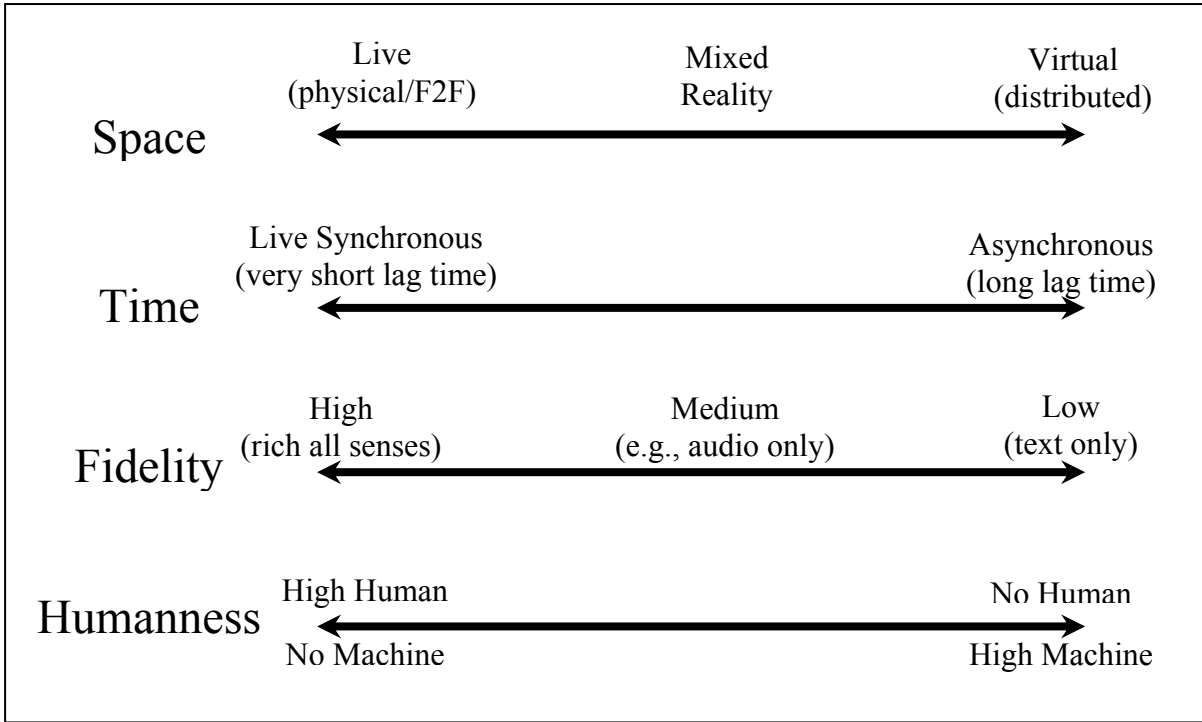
Live
(physical/F2F)

Mixed
Reality

Virtual
(distributed)

Space

Live Synchronous
(very short lag time)

Asynchronous
(long lag time)

Time

High
(rich all senses)

Medium
(e.g., audio only)

Low
(text only)

Fidelity

High Human

No Human

Humanness

No Machine

High Machine